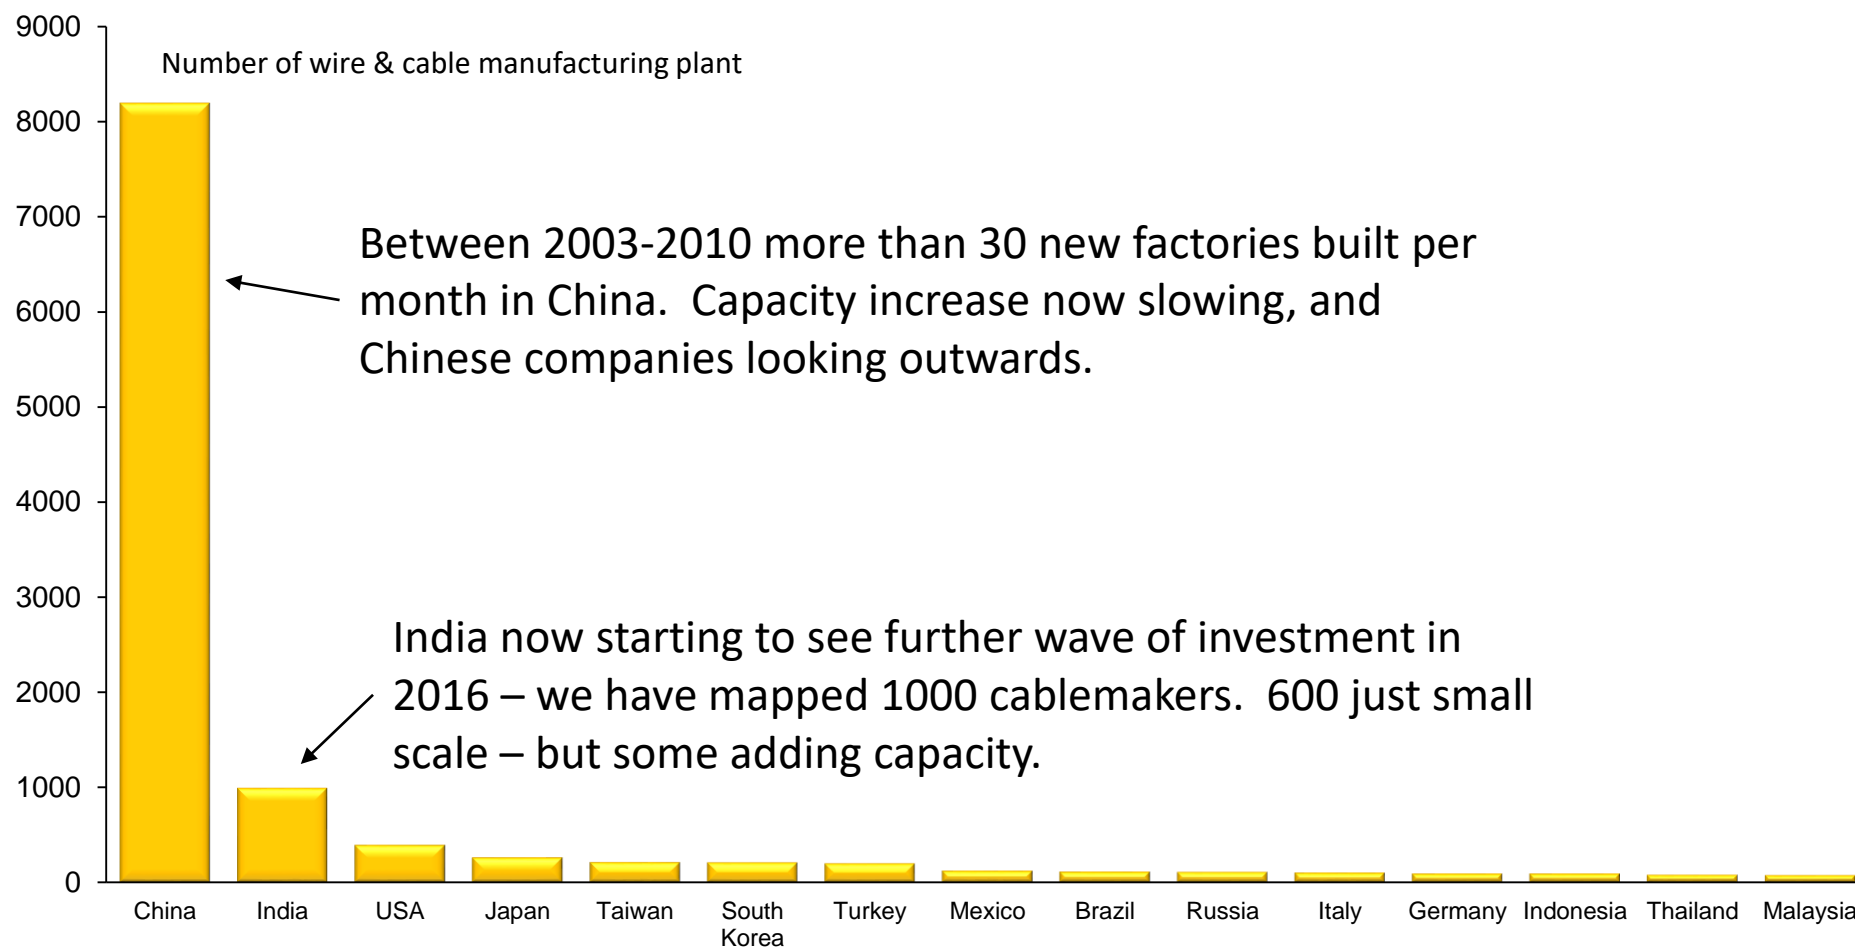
9000
8000
7000
6000
5000
4000
3000
2000
1000
0

Number of wire & cable manufacturing plant

Between 2003-2010 more than 30 new factories built per month in China. Capacity increase now slowing, and Chinese companies looking outwards.

India now starting to see further wave of investment in 2016 – we have mapped 1000 cablemakers. 600 just small scale – but some adding capacity.

China India USA Japan Taiwan South Korea Turkey Mexico Brazil Russia Italy Germany Indonesia Thailand Malaysia